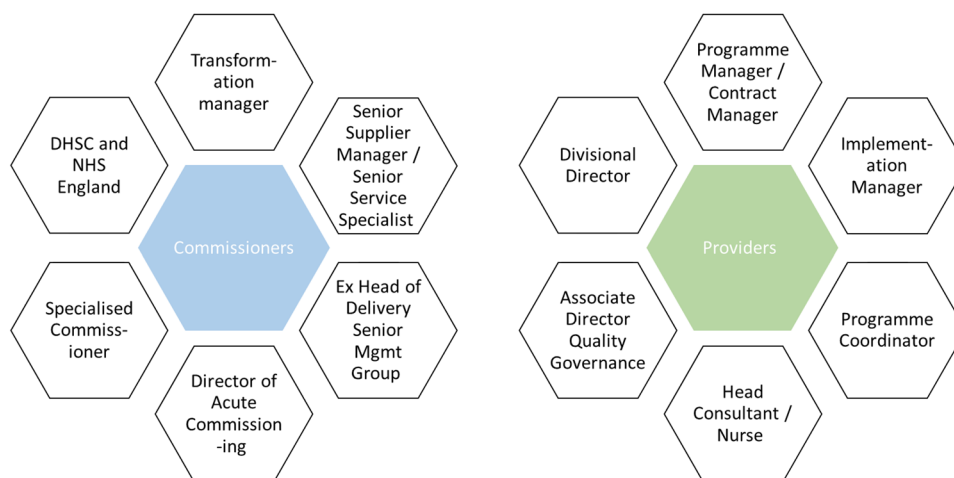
Transformation manager

DHSC and NHS England

Senior Supplier Manager / Senior Service Specialist

Commissioners

Specialised Commissioner

Ex Head of Delivery Senior Mgmt Group

Director of Acute Commission -ing

Programme Manager / Contract Manager

Divisional Director

Implementation Manager

Providers

Associate Director Quality Governance

Programme Coordinator

Head Consultant / Nurse